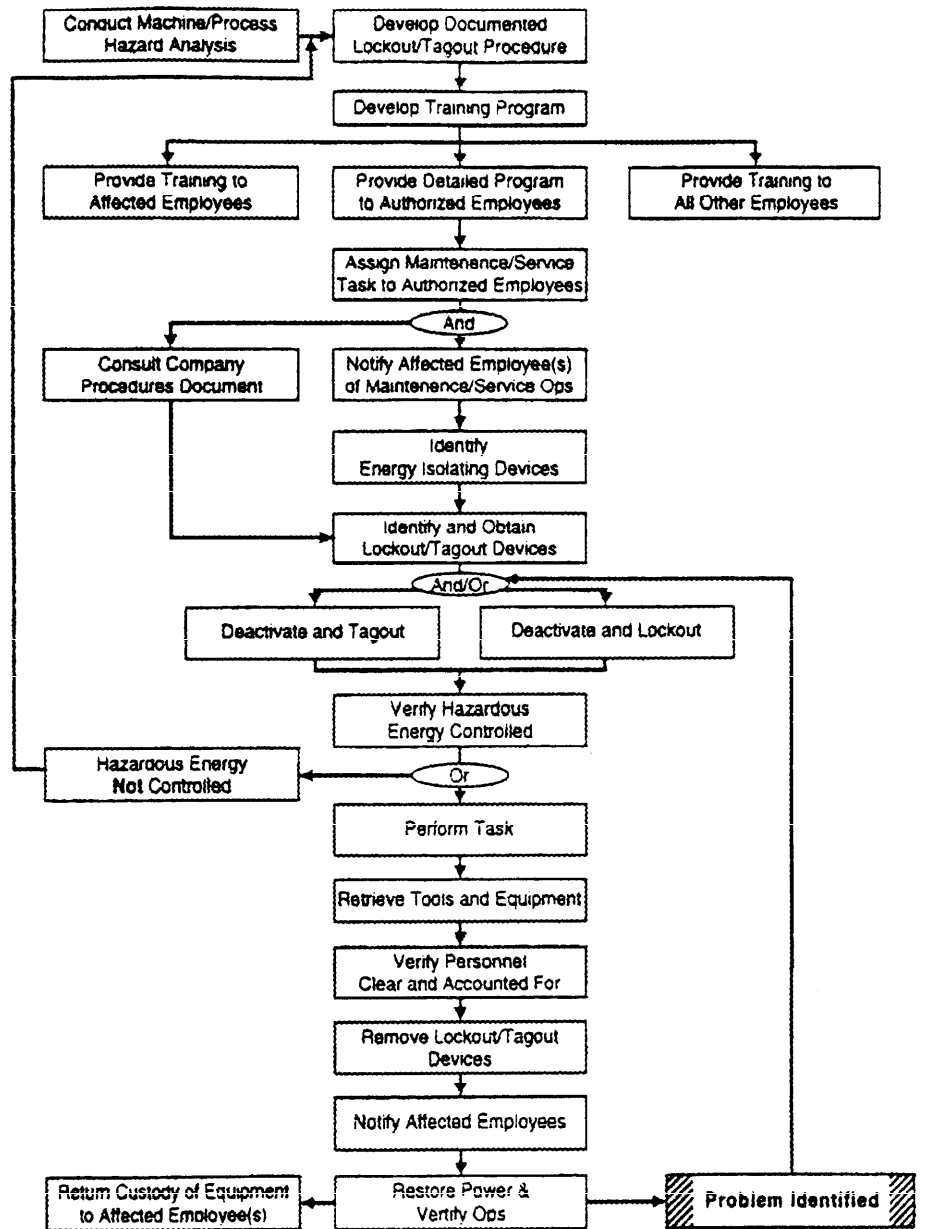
Conduct Machine/Process Hazard Analysis

Develop Documented Lockout/Tagout Procedure

Develop Training Program

Provide Training to Affected Employees

Provide Detailed Program to Authorized Employees

Provide Training to All Other Employees

Assign Maintenence/Service Task to Authorized Employees

And

Consult Company Procedures Document

Notify Affected Employee(s) of Maintenence/Service Ops

Identify Energy Isolating Devices

Identify and Obtain Lockout/Tagout Devices

And/Or

Deactivate and Tagout

Deactivate and Lockout

Verify Hazardous Energy Controlled

Hazardous Energy Not Controlled

Or

Perform Task

Retrieve Tools and Equipment

Verify Personnel Clear and Accounted For

Remove Lockout/Tagout Devices

Notify Affected Employees

Return Custody of Equipment to Affected Employee(s)

Restore Power & Verify Ops

Problem Identified